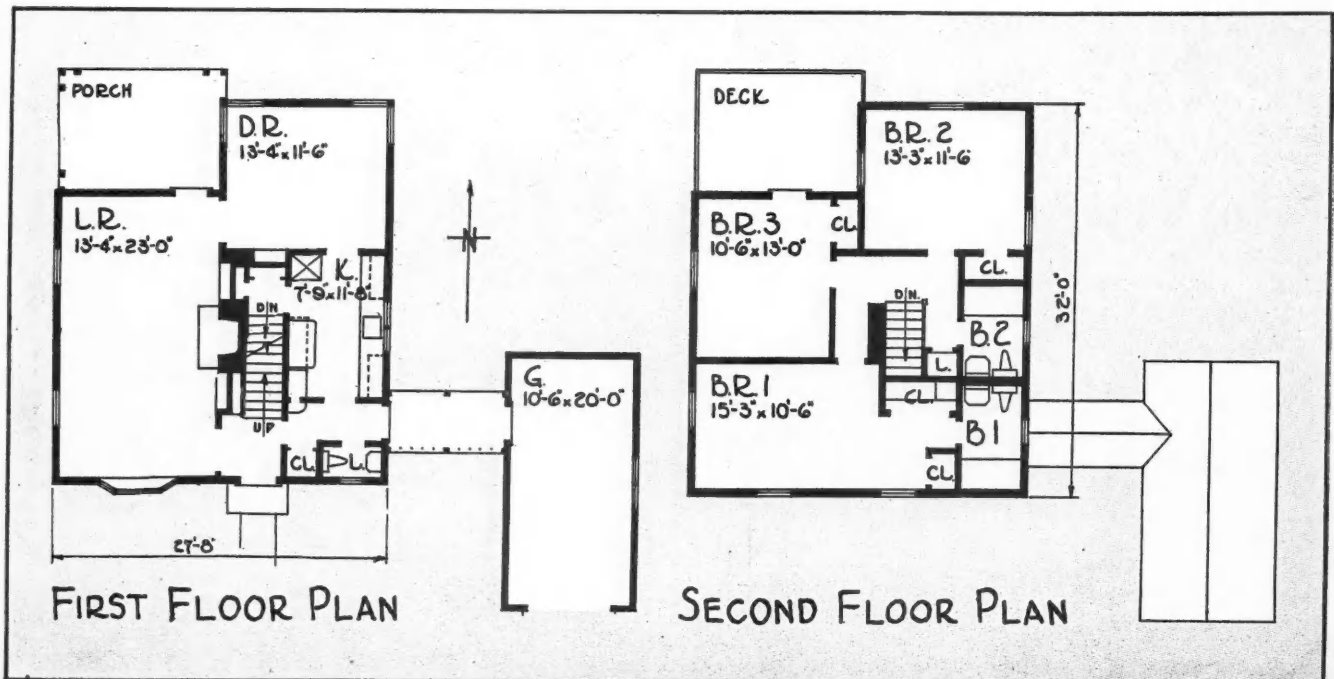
PORCH

D.R.
13'-4"x 11'-6"

L.R.
13'-4"x 23'-0"

K.
7'-8"x 11'-6"

DN

UP

CL.

L.

G.
10'-6"x 20'-0"

27'-0"

FIRST FLOOR PLAN

DECK

B.R. 2
13'-3"x 11'-6"

B.R. 3
10'-6"x 13'-0"

CL.

CL.

DN.

B.2

L.

B.R. 1
15'-3"x 10'-6"

CL.

B1

CL.

32'-0"

SECOND FLOOR PLAN